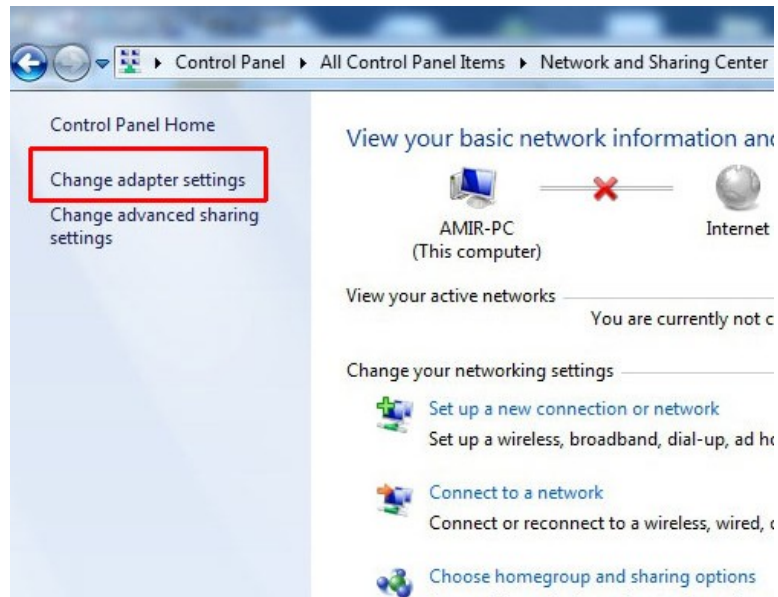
Control Panel ▸ All Control Panel Items ▸ Network and Sharing Center

Control Panel Home

Change adapter settings

Change advanced sharing settings

View your basic network information and

AMIR-PC
(This computer)

Internet

View your active networks

You are currently not c

Change your networking settings

Set up a new connection or network

Set up a wireless, broadband, dial-up, ad ho

Connect to a network

Connect or reconnect to a wireless, wired, c

Choose homegroup and sharing options